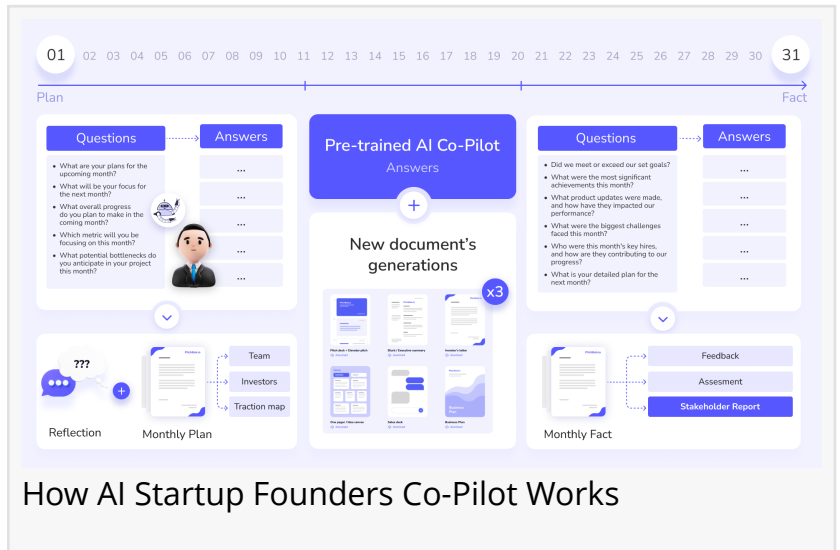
01 02 03 04 05 06 07 08 09 10 11 12 13 14 15 16 17 18 19 20 21 22 23 24 25 26 27 28 29 30 31

Plan

Fact

Questions

Answers

- What are your plans for the upcoming month?
- What will be your focus for the next month?
- What overall progress do you plan to make in the coming month?
- Which metric will you be focusing on this month?
- What potential bottlenecks do you anticipate in your project this month?

...
...
...
...
...

Pre-trained AI Co-Pilot
Answers

New document's generations

x3

Pitch deck + Investor pitch
Short / Executive summary
Investor's letter
One pager / Executive
Sales deck
Business Plan

Questions

Answers

- Did we meet or exceed our set goals?
- What were the most significant achievements this month?
- What product updates were made, and how have they impacted our performance?
- What were the biggest challenges faced this month?
- Who were this month's key hires, and how are they contributing to our progress?
- What is your detailed plan for the next month?

...
...
...
...
...

???

Reflection

Monthly Plan

Team

Investors

Traction map

Monthly Fact

Feedback

Assesment

Stakeholder Report

How AI Startup Founders Co-Pilot Works